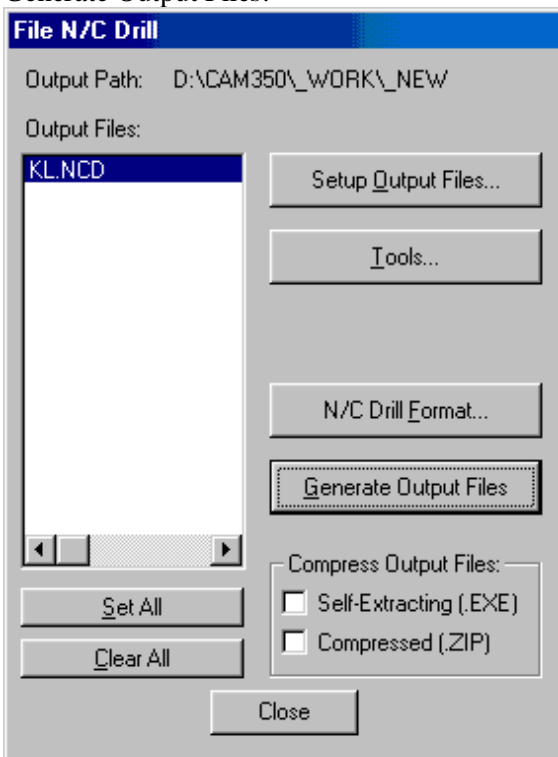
Generate Output Files:

File N/C Drill

Output Path: D:\CAM350\_WORK\_NEW

Output Files:

KL.NCD

Setup Output Files...

Tools...

N/C Drill Format...

Generate Output Files

Compress Output Files:

Self-Extracting (.EXE)

Compressed (.ZIP)

Set All

Clear All

Close